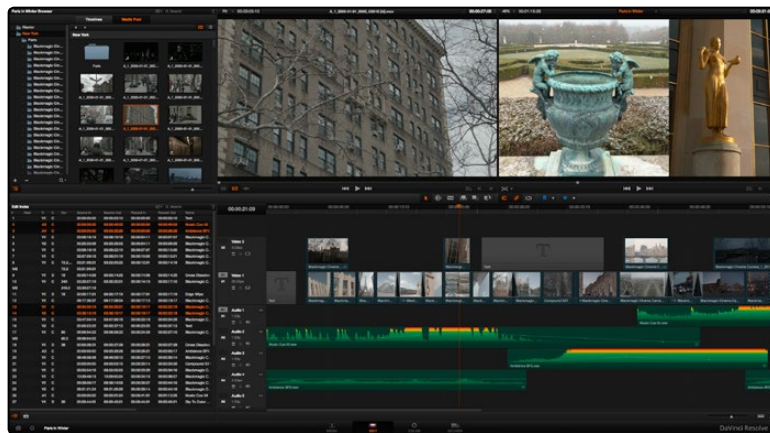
Paris in Winter Browser
Timelines
Media Pool
Master
New York
Paris
New York
Paris
00:00:07:00
Paris Winter
00:00:01:00
Edit Index
Video 2
Video 1
Audio 1
Audio 2
Audio 3
Audio 4
Audio 5
Paris in Winter
DaVinci Resolve